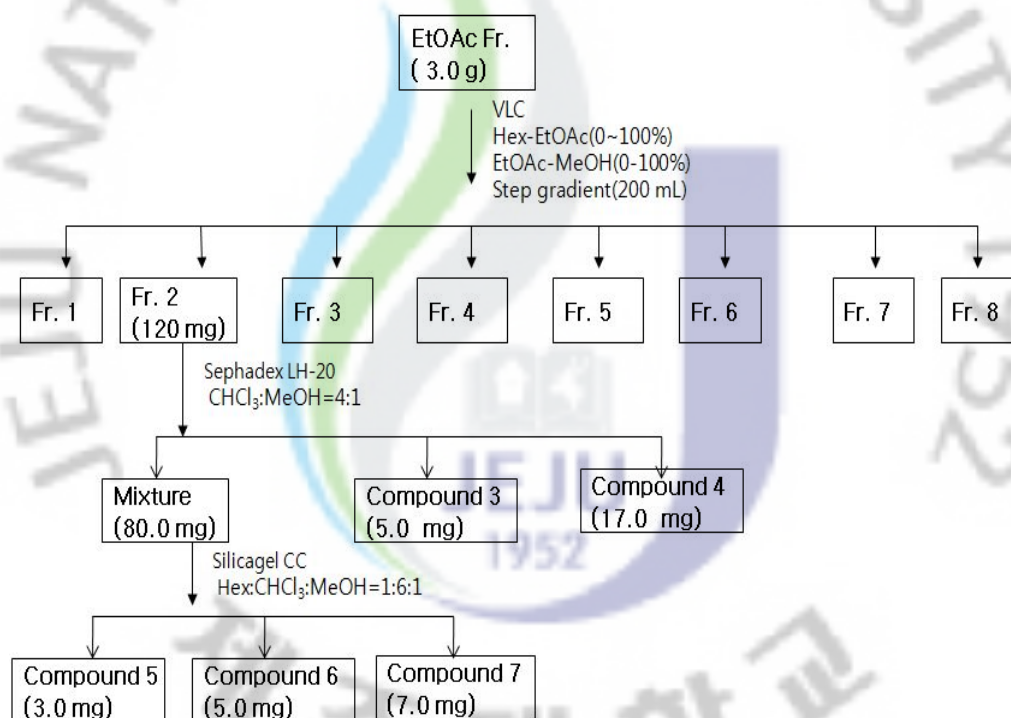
EtOAc Fr.
( 3.0 g)

VLC
Hex-EtOAc(0~100%)
EtOAc-MeOH(0-100%)
Step gradient(200 mL)

Fr. 1

Fr. 2
(120 mg)

Fr. 3

Fr. 4

Fr. 5

Fr. 6

Fr. 7

Fr. 8

Sephadex LH-20
$CHCl_3$:MeOH=4:1

Mixture
(80.0 mg)

Compound 3
(5.0 mg)

Compound 4
(17.0 mg)

Silicagel CC
Hex:$CHCl_3$:MeOH=1:6:1

Compound 5
(3.0 mg)

Compound 6
(5.0 mg)

Compound 7
(7.0 mg)

JEJU
1952